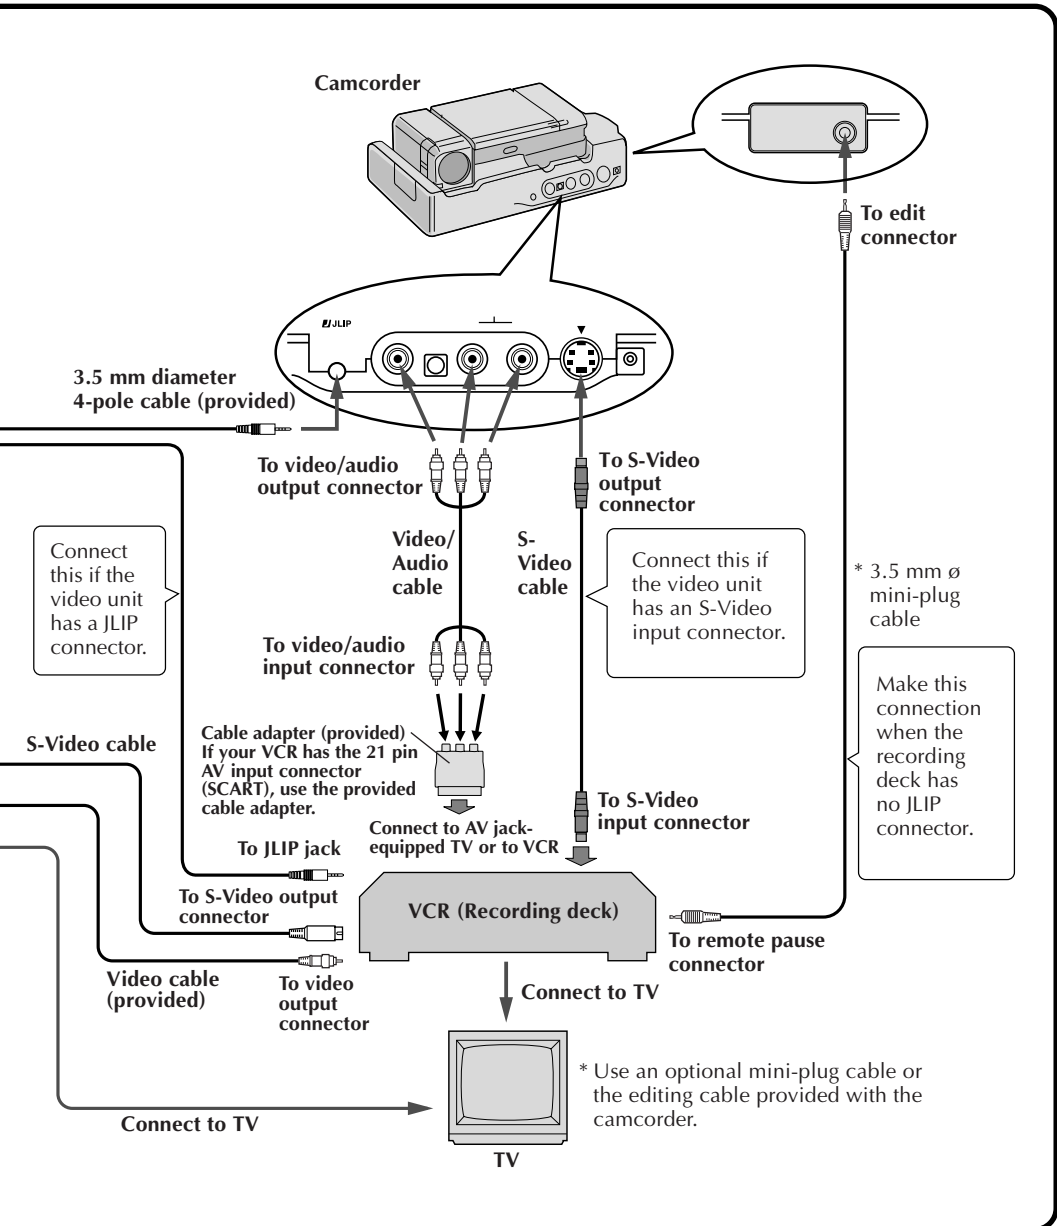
Camcorder

To edit connector

JLIP

3.5 mm diameter 4-pole cable (provided)

To video/audio output connector

To S-Video output connector

Connect this if the video unit has a JLIP connector.

Video/ Audio cable

S-Video cable

Connect this if the video unit has an S-Video input connector.

* 3.5 mm ø mini-plug cable

To video/audio input connector

Make this connection when the recording deck has no JLIP connector.

S-Video cable

Cable adapter (provided) If your VCR has the 21 pin AV input connector (SCART), use the provided cable adapter.

To S-Video input connector

Connect to AV jack-equipped TV or to VCR

To JLIP jack

To S-Video output connector

VCR (Recording deck)

To remote pause connector

Video cable (provided)

To video output connector

Connect to TV

* Use an optional mini-plug cable or the editing cable provided with the camcorder.

Connect to TV

TV